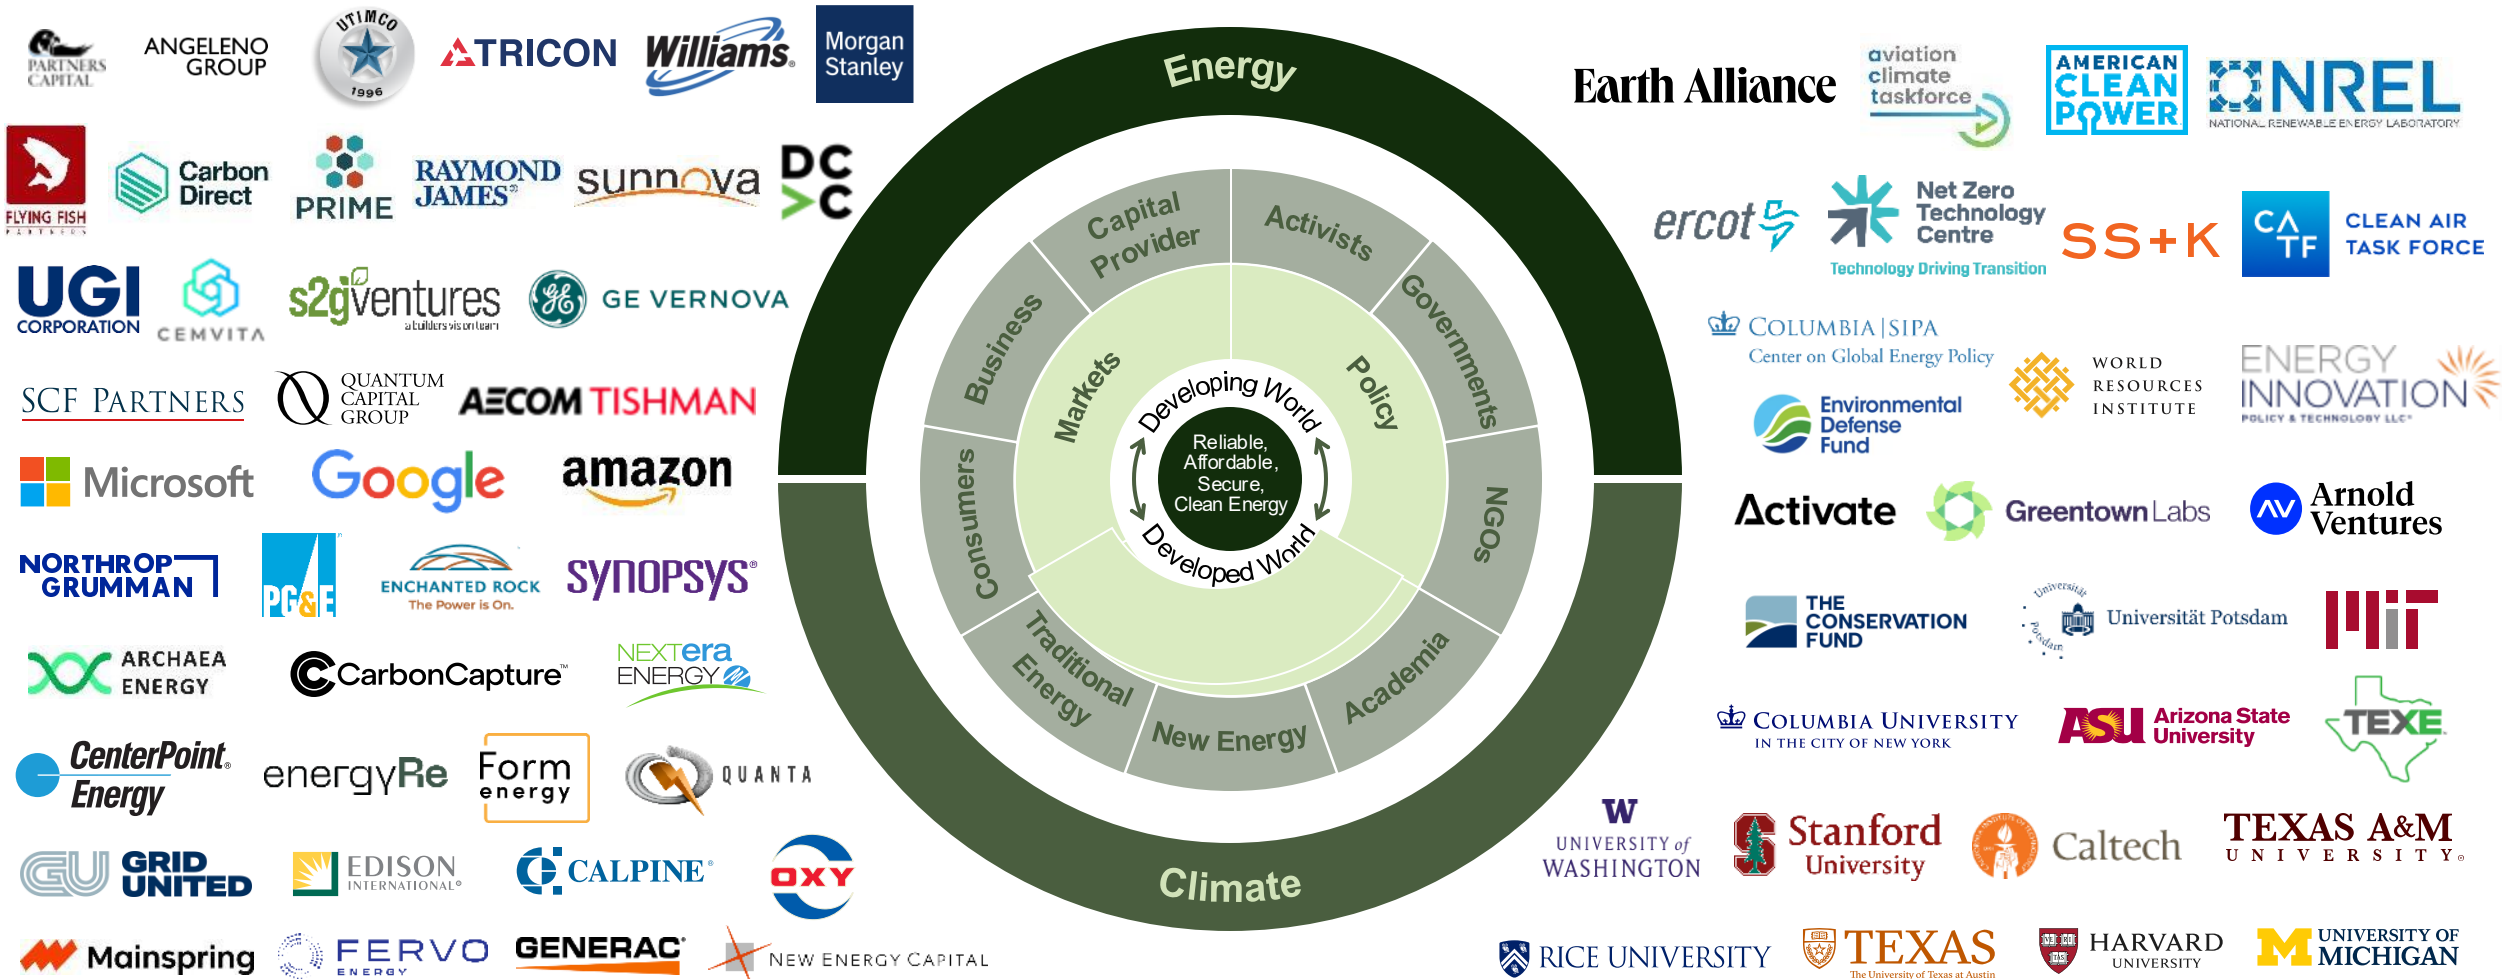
PARTNERS CAPITAL

ANGELENO GROUP

UTIMCO 1996

TRICON

Williams

Morgan Stanley

FLYING FISH

Carbon Direct

PRIME

RAYMOND JAMES

sunnova

DCVC

UGI CORPORATION

CEMVITA

s2g ventures

GE VERNOVA

SCF PARTNERS

QUANTUM CAPITAL GROUP

AECOM TISHMAN

Microsoft

Google

amazon

NORTHROP GRUMMAN

PG&E

ENCHANTED ROCK The Power is On.

SYNOPSYS

ARCHAEA ENERGY

CarbonCapture

NEXTera ENERGY

CenterPoint Energy

energyRe

Form energy

QUANTA

GRID UNITED

EDISON INTERNATIONAL

CALPINE

OXY

Mainspring

FERVO ENERGY

GENERAC

NEW ENERGY CAPITAL

Energy

Capital Provider

Activists

Business

Governments

Markets

Policy

Developing World

Reliable, Affordable, Secure, Clean Energy

Developed World

Consumers

NGOs

Traditional Energy

New Energy

Academia

Climate

Earth Alliance

aviation climate taskforce

AMERICAN CLEAN POWER

NREL NATIONAL RENEWABLE ENERGY LABORATORY

ercot

Net Zero Technology Centre Technology Driving Transition

SS+K

CATF CLEAN AIR TASK FORCE

COLUMBIA | SIPA Center on Global Energy Policy

Environmental Defense Fund

WORLD RESOURCES INSTITUTE

ENERGY INNOVATION POLICY & TECHNOLOGY LLC

Activate

Greentown Labs

Arnold Ventures

THE CONSERVATION FUND

Universität Potsdam

MIT

COLUMBIA UNIVERSITY IN THE CITY OF NEW YORK

ASU Arizona State University

TEXE

W UNIVERSITY of WASHINGTON

Stanford University

Caltech

TEXAS A&M UNIVERSITY

RICE UNIVERSITY

TEXAS The University of Texas at Austin

HARVARD UNIVERSITY

UNIVERSITY OF MICHIGAN